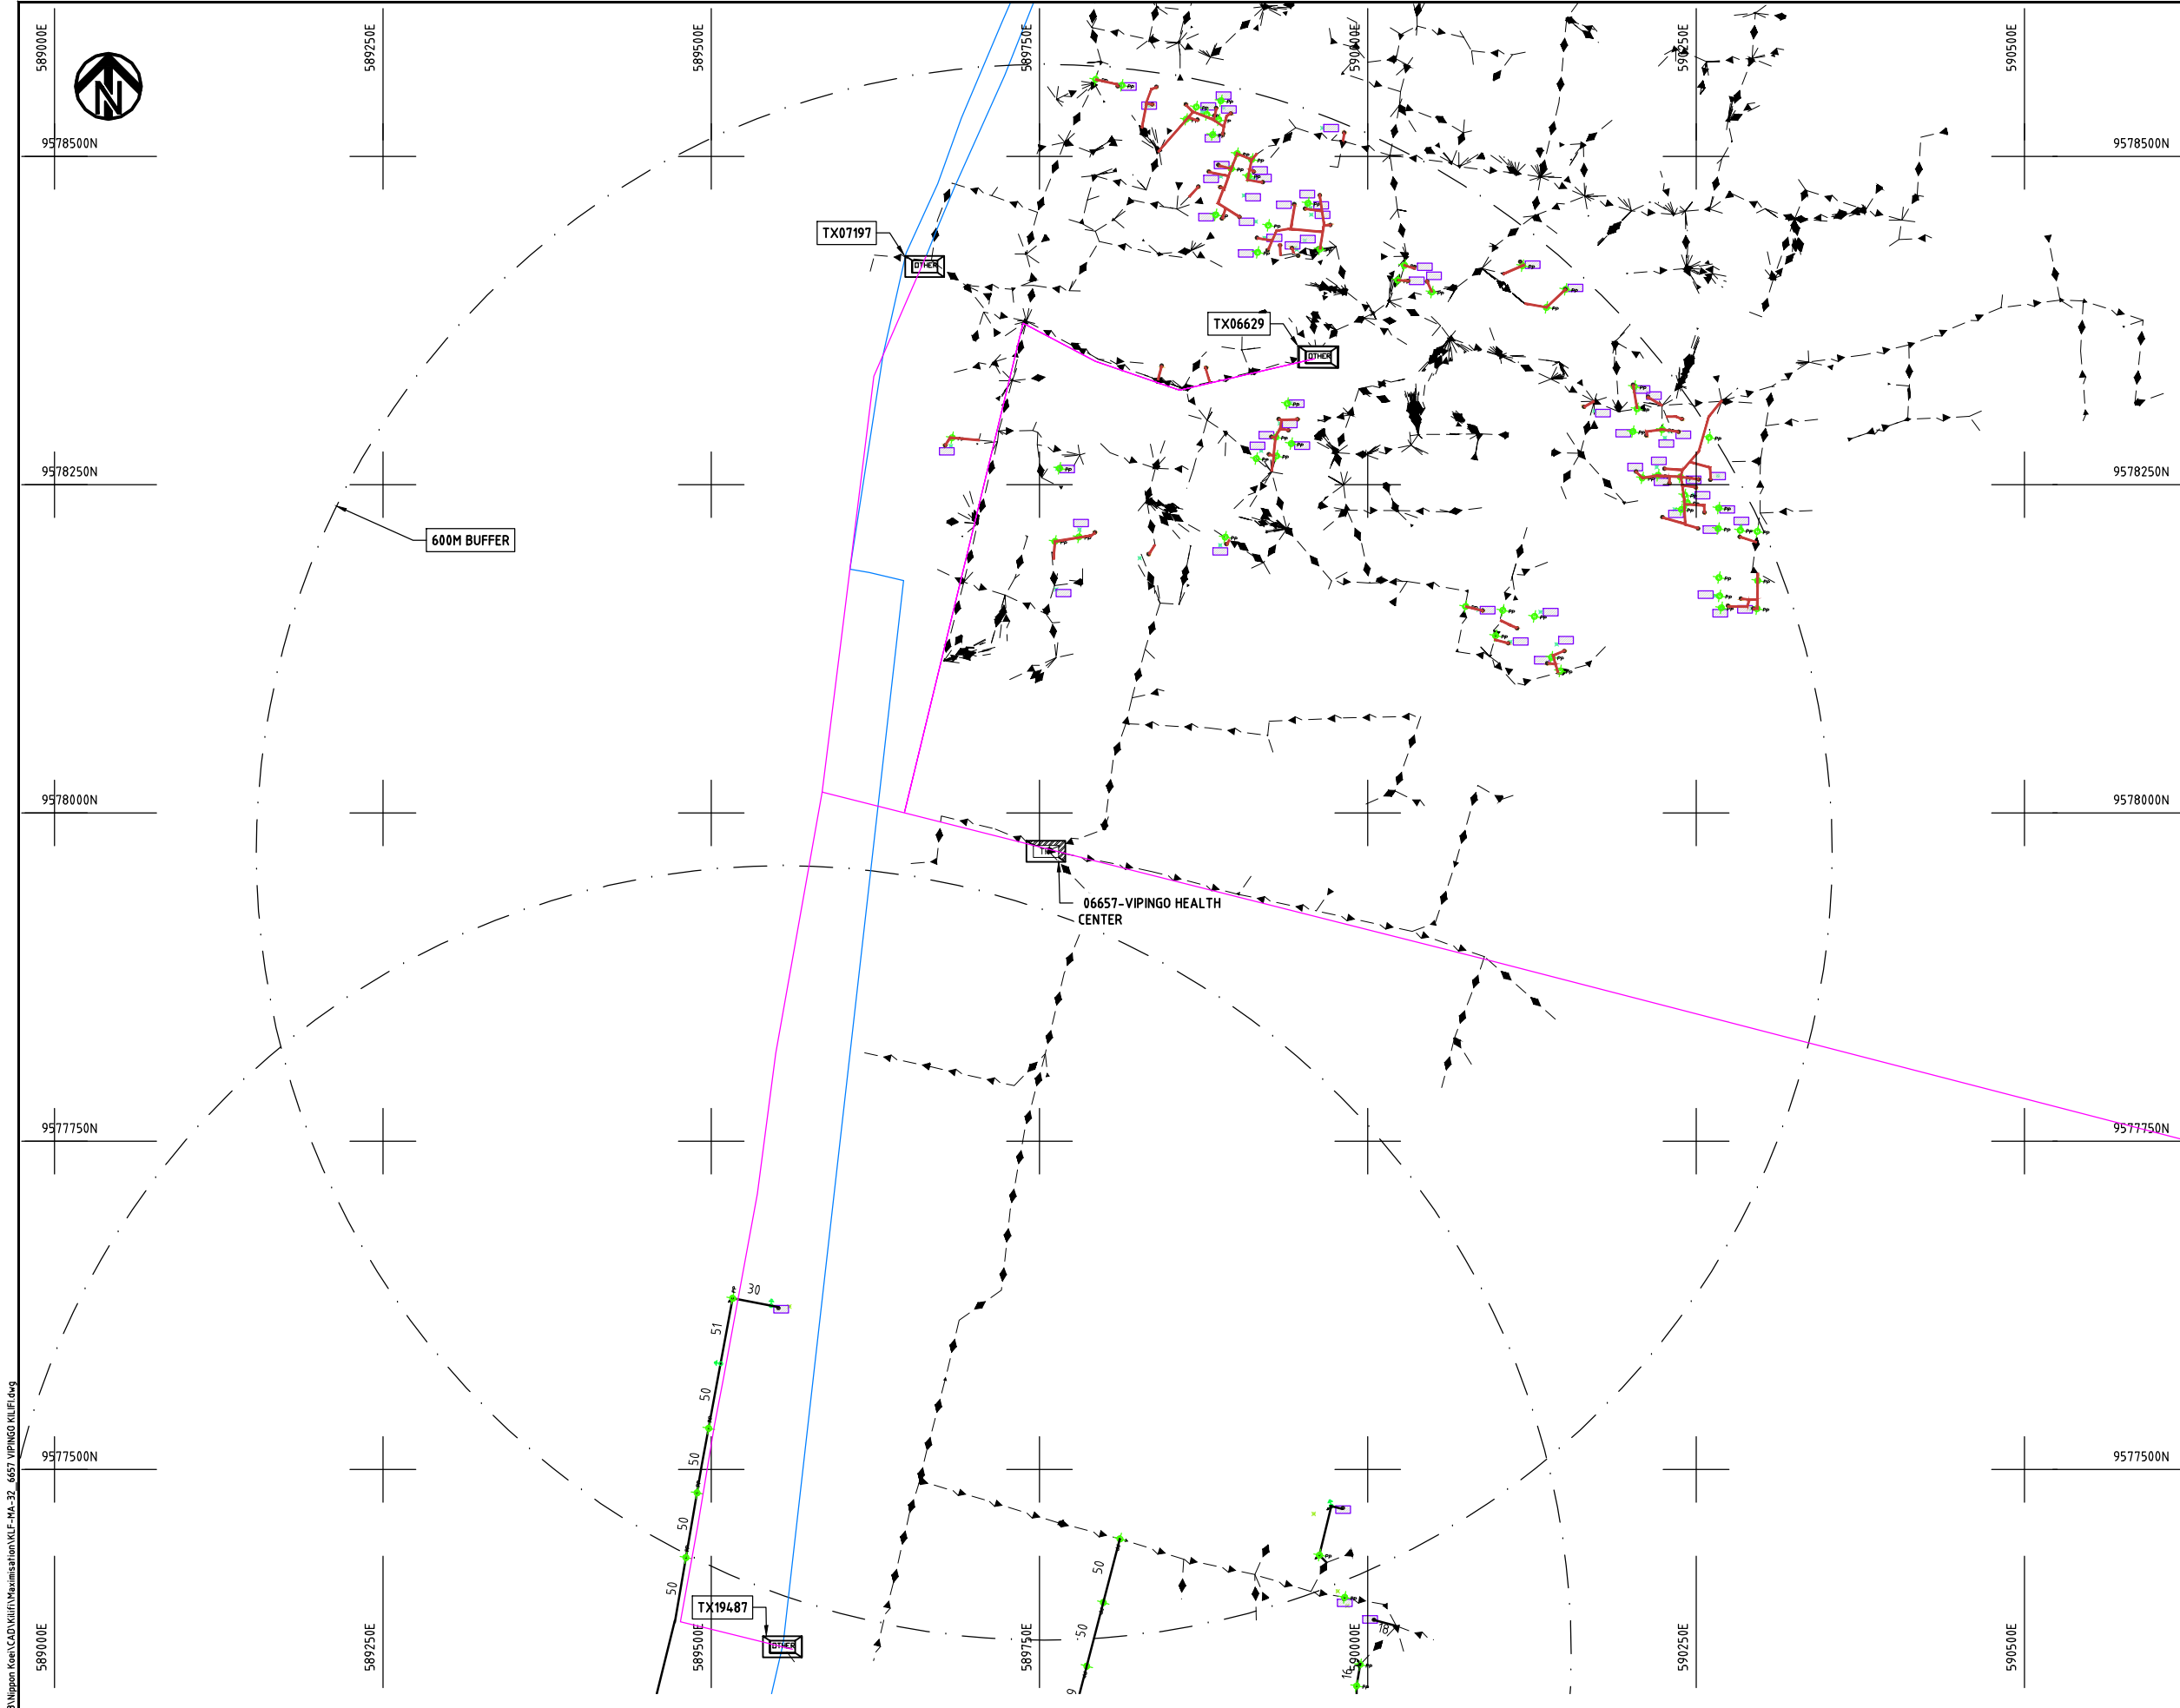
589000E
589250E
589500E
589750E
590000E
590250E
590500E
9578500N
9578500N
TX07197
OTHER
TX06629
OTHER
9578250N
9578250N
600M BUFFER
9578000N
9578000N
06657-VIPINGO HEALTH CENTER
9577750N
9577750N
30
51
50
50
50
50
9577500N
9577500N
TX19487
OTHER
50
50
18
589000E
589250E
589500E
589750E
590000E
590250E
590500E
\Nippon Koei\CAD\Kilifi\Maximisation\KLF-MA-32_6657 VIPINGO KILIFI.dwg